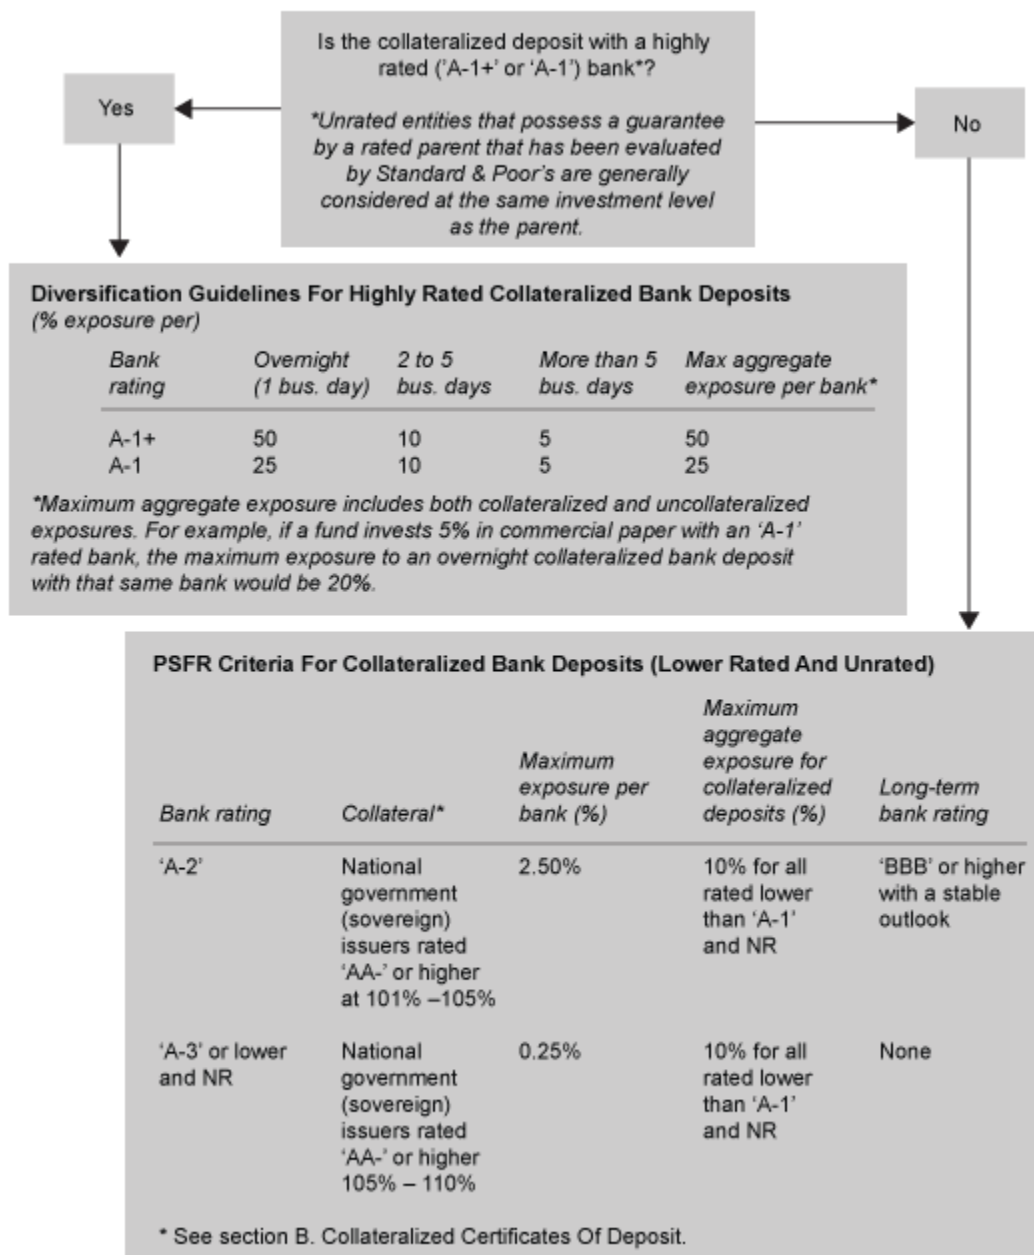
Is the collateralized deposit with a highly rated ('A-1+' or 'A-1') bank*?

*Unrated entities that possess a guarantee by a rated parent that has been evaluated by Standard & Poor's are generally considered at the same investment level as the parent.

Yes

No

Diversification Guidelines For Highly Rated Collateralized Bank Deposits
(% exposure per)

| Bank rating | Overnight (1 bus. day) | 2 to 5 bus. days | More than 5 bus. days | Max aggregate exposure per bank* |
|---|---|---|---|---|
| A-1+ | 50 | 10 | 5 | 50 |
| A-1 | 25 | 10 | 5 | 25 |

*Maximum aggregate exposure includes both collateralized and uncollateralized exposures. For example, if a fund invests 5% in commercial paper with an 'A-1' rated bank, the maximum exposure to an overnight collateralized bank deposit with that same bank would be 20%.

PSFR Criteria For Collateralized Bank Deposits (Lower Rated And Unrated)

| Bank rating | Collateral* | Maximum exposure per bank (%) | Maximum aggregate exposure for collateralized deposits (%) | Long-term bank rating |
|---|---|---|---|---|
| 'A-2' | National government (sovereign) issuers rated 'AA-' or higher at 101% –105% | 2.50% | 10% for all rated lower than 'A-1' and NR | 'BBB' or higher with a stable outlook |
| 'A-3' or lower and NR | National government (sovereign) issuers rated 'AA-' or higher 105% – 110% | 0.25% | 10% for all rated lower than 'A-1' and NR | None |

* See section B. Collateralized Certificates Of Deposit.